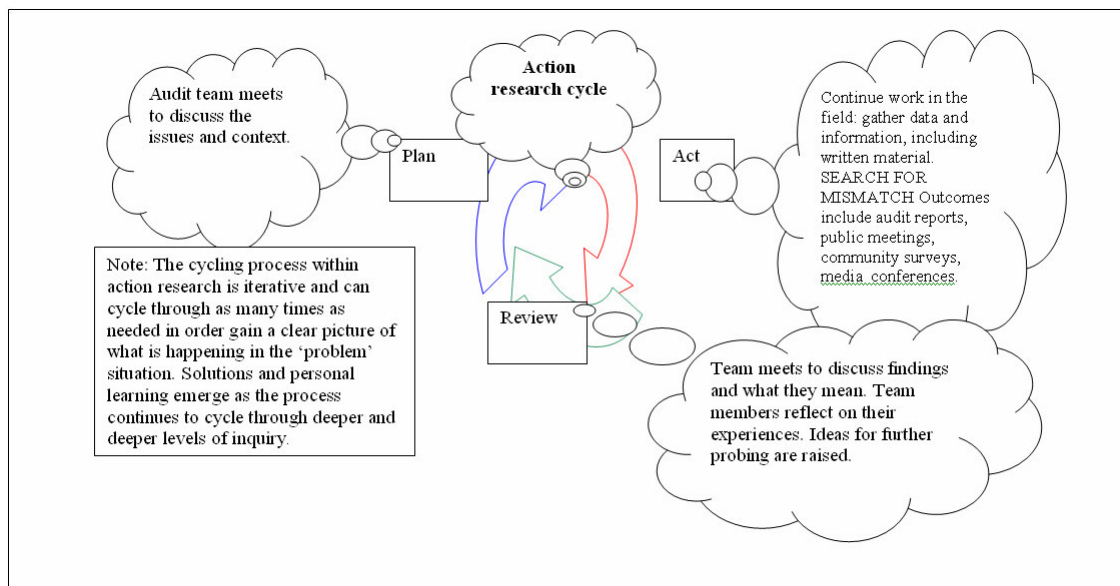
Audit team meets to discuss the issues and context.

Action research cycle

Plan

Act

Continue work in the field: gather data and information, including written material. SEARCH FOR MISMATCH Outcomes include audit reports, public meetings, community surveys, media conferences.

Note: The cycling process within action research is iterative and can cycle through as many times as needed in order gain a clear picture of what is happening in the 'problem' situation. Solutions and personal learning emerge as the process continues to cycle through deeper and deeper levels of inquiry.

Review

Team meets to discuss findings and what they mean. Team members reflect on their experiences. Ideas for further probing are raised.